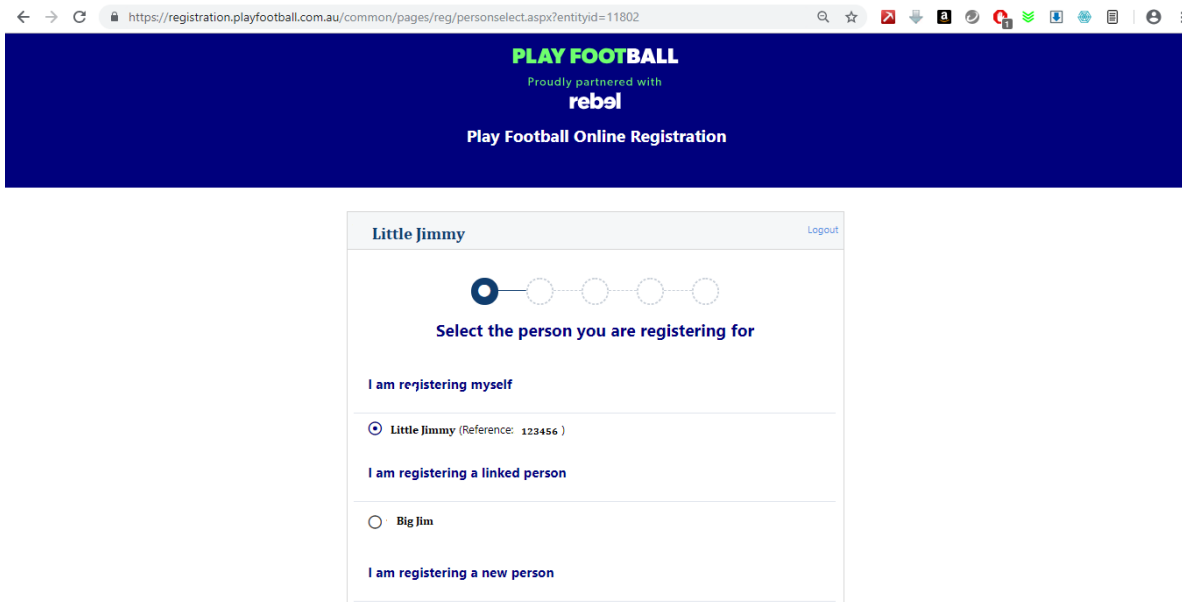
https://registration.playfootball.com.au/common/pages/reg/personselect.aspx?entityid=11802

PLAY FOOTBALL
Proudly partnered with
rebel
Play Football Online Registration

Little Jimmy
Logout

Select the person you are registering for

I am registering myself

Little Jimmy (Reference: 123456 )

I am registering a linked person

Big Jim

I am registering a new person